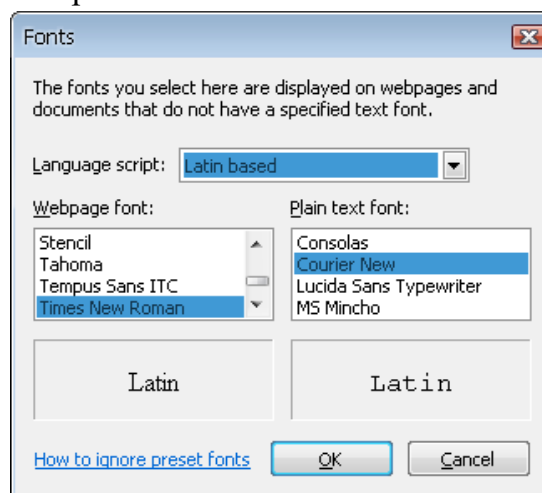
Fonts

The fonts you select here are displayed on webpages and documents that do not have a specified text font.

Language script: Latin based

Webpage font:

Stencil
Tahoma
Tempus Sans ITC
Times New Roman

Plain text font:

Consolas
Courier New
Lucida Sans Typewriter
MS Mincho

Latin

Latin

How to ignore preset fonts

OK

Cancel